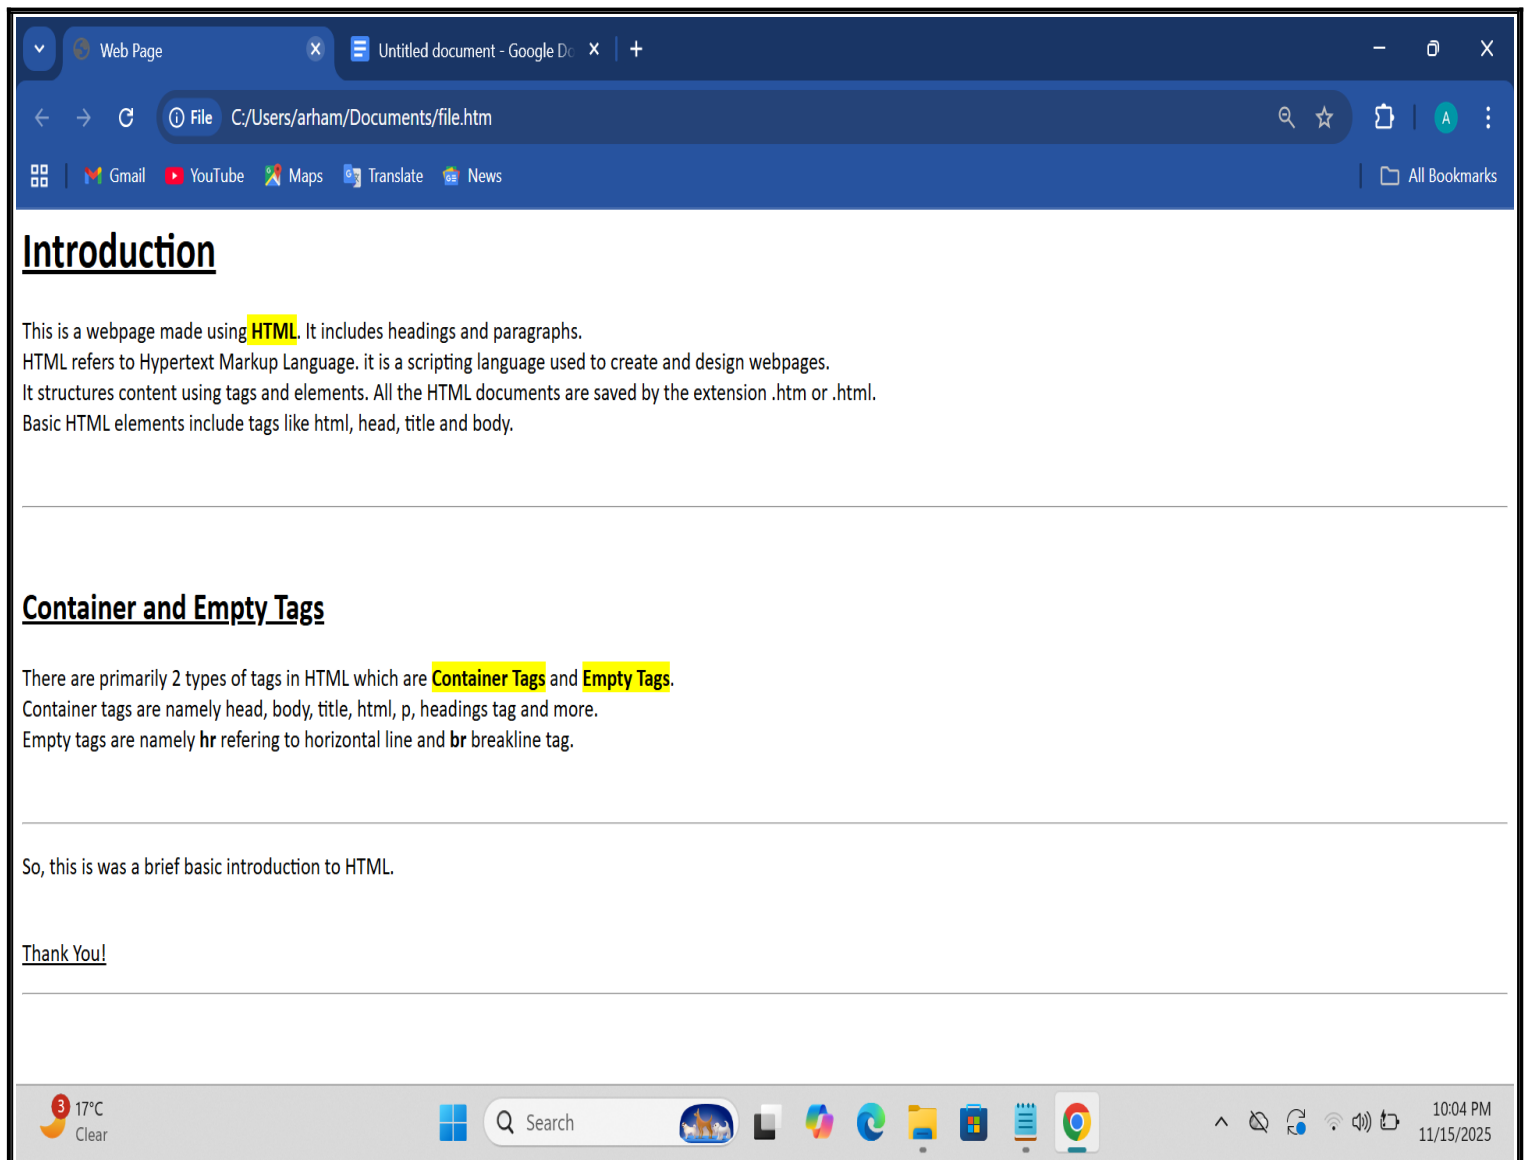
Web Page
Untitled document - Google Do

File C:/Users/arham/Documents/file.htm

Gmail YouTube Maps Translate News All Bookmarks

Introduction

This is a webpage made using **HTML**. It includes headings and paragraphs.
HTML refers to Hypertext Markup Language. it is a scripting language used to create and design webpages.
It structures content using tags and elements. All the HTML documents are saved by the extension .htm or .html.
Basic HTML elements include tags like html, head, title and body.

Container and Empty Tags

There are primarily 2 types of tags in HTML which are **Container Tags** and **Empty Tags**.
Container tags are namely head, body, title, html, p, headings tag and more.
Empty tags are namely **hr** refering to horizontal line and **br** breakline tag.

So, this is was a brief basic introduction to HTML.

Thank You!

3 17°C Clear
Search
10:04 PM 11/15/2025